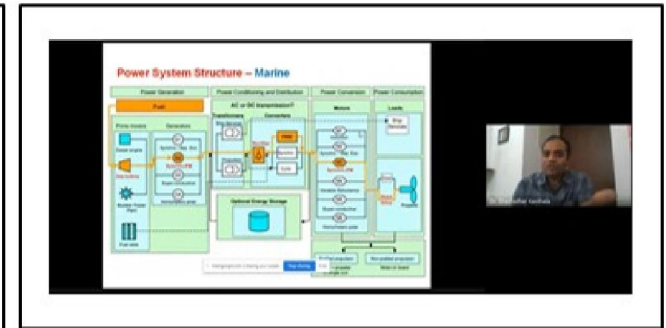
Power System Structure – Marine

Power Generation

Power Conditioning and Distribution

Power Conversion

Power Consumption

Fuel

AC or DC transmission?

Motors

Loads

Prime movers

Generators

Transformers

Converters

Diesel engine

Gas turbine

Nuclear Power Plant

Fuel cells

Optional Energy Storage

Propeller

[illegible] is sharing your screen

Stop sharing

Hide

Dr. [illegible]